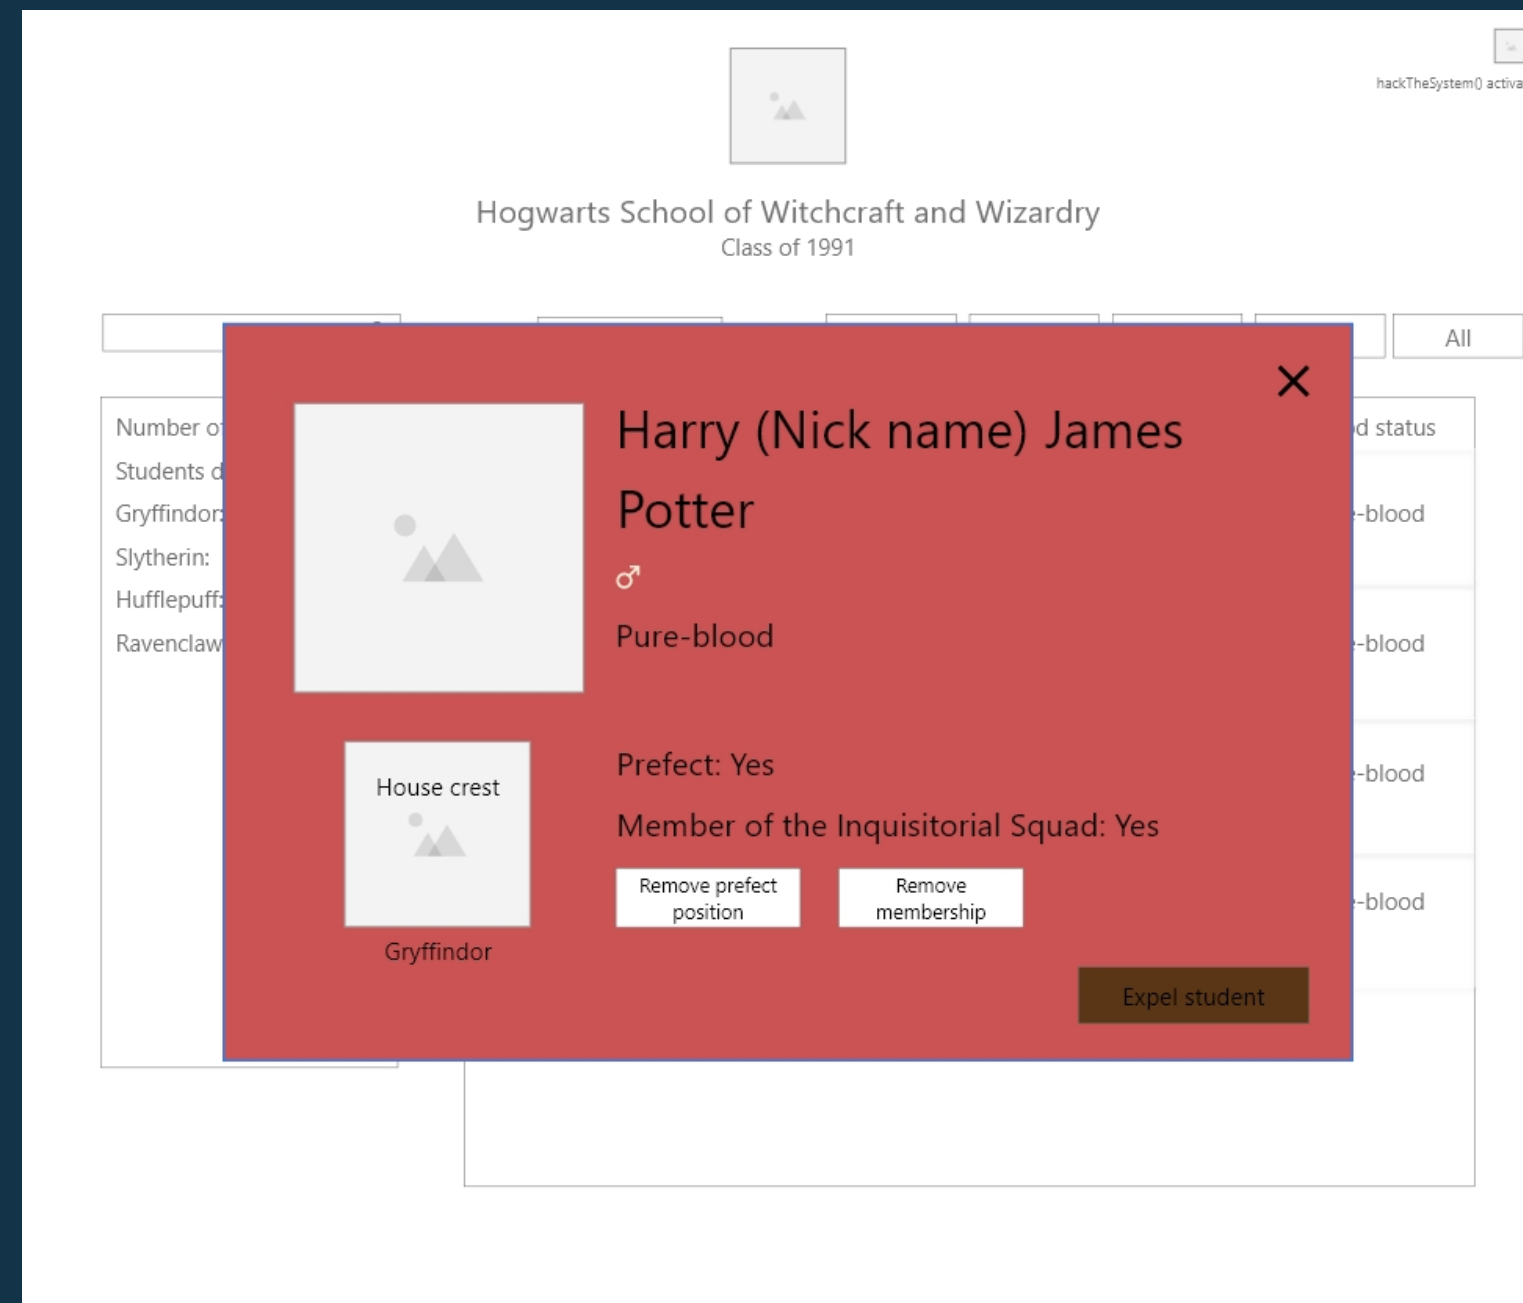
hackTheSystem() activa

Hogwarts School of Witchcraft and Wizardry
Class of 1991

All

Number o
Students d
Gryffindor:
Slytherin:
Hufflepuff:
Ravenclaw

d status
-blood
-blood
-blood
-blood

×

Harry (Nick name) James Potter

♂

Pure-blood

House crest

Gryffindor

Prefect: Yes

Member of the Inquisitorial Squad: Yes

Remove prefect position

Remove membership

Expel student